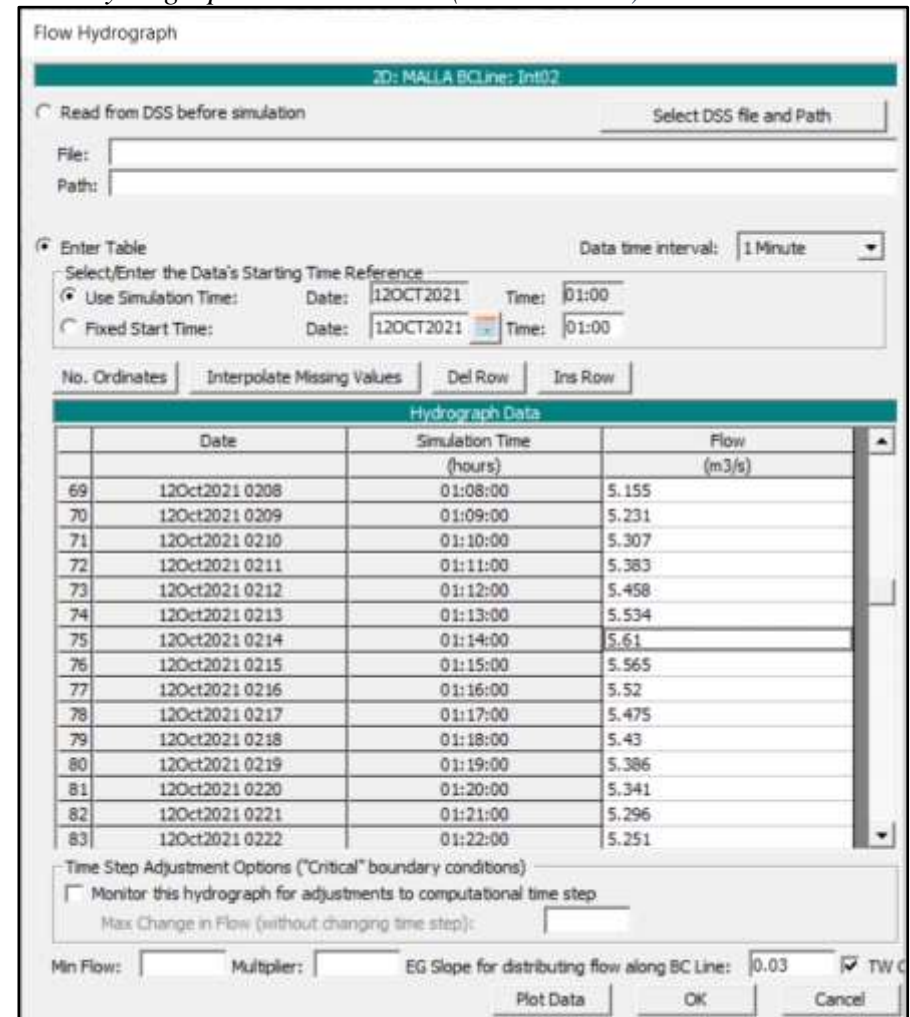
Flow Hydrograph

2D: MALLA BCLine: Int02

Read from DSS before simulation

Select DSS file and Path

File:

Path:

Enter Table

Data time interval: 1 Minute

Select/Enter the Data's Starting Time Reference

Use Simulation Time: Date: 12OCT2021 Time: 01:00

Fixed Start Time: Date: 12OCT2021 Time: 01:00

No. Ordinates | Interpolate Missing Values | Del Row | Ins Row

Hydrograph Data

| | Date | Simulation Time | Flow |
|---|---|---|---|
| | | (hours) | (m3/s) |
| 69 | 12Oct2021 0208 | 01:08:00 | 5.155 |
| 70 | 12Oct2021 0209 | 01:09:00 | 5.231 |
| 71 | 12Oct2021 0210 | 01:10:00 | 5.307 |
| 72 | 12Oct2021 0211 | 01:11:00 | 5.383 |
| 73 | 12Oct2021 0212 | 01:12:00 | 5.458 |
| 74 | 12Oct2021 0213 | 01:13:00 | 5.534 |
| 75 | 12Oct2021 0214 | 01:14:00 | 5.61 |
| 76 | 12Oct2021 0215 | 01:15:00 | 5.565 |
| 77 | 12Oct2021 0216 | 01:16:00 | 5.52 |
| 78 | 12Oct2021 0217 | 01:17:00 | 5.475 |
| 79 | 12Oct2021 0218 | 01:18:00 | 5.43 |
| 80 | 12Oct2021 0219 | 01:19:00 | 5.386 |
| 81 | 12Oct2021 0220 | 01:20:00 | 5.341 |
| 82 | 12Oct2021 0221 | 01:21:00 | 5.296 |
| 83 | 12Oct2021 0222 | 01:22:00 | 5.251 |

Time Step Adjustment Options ("Critical" boundary conditions)

Monitor this hydrograph for adjustments to computational time step

Max Change in Flow (without changing time step):

Min Flow: Multiplier: EG Slope for distributing flow along BC Line: 0.03 TW C

Plot Data | OK | Cancel